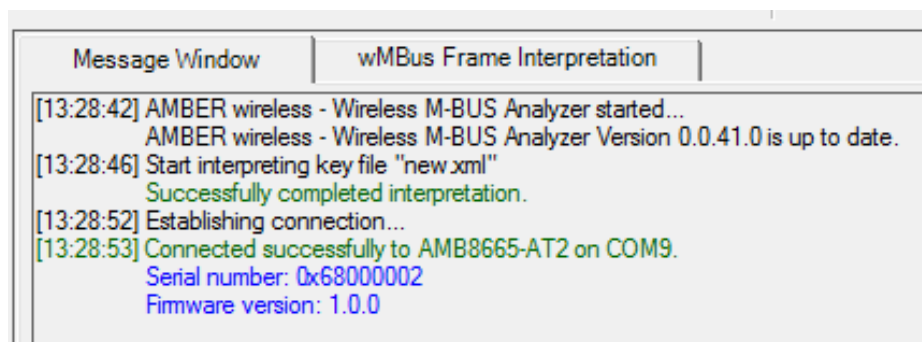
Message Window | wMBus Frame Interpretation

[13:28:42] AMBER wireless - Wireless M-BUS Analyzer started...
AMBER wireless - Wireless M-BUS Analyzer Version 0.0.41.0 is up to date.
[13:28:46] Start interpreting key file "new.xml"
Successfully completed interpretation.
[13:28:52] Establishing connection...
[13:28:53] Connected successfully to AMB8665-AT2 on COM9.
Serial number: 0x68000002
Firmware version: 1.0.0